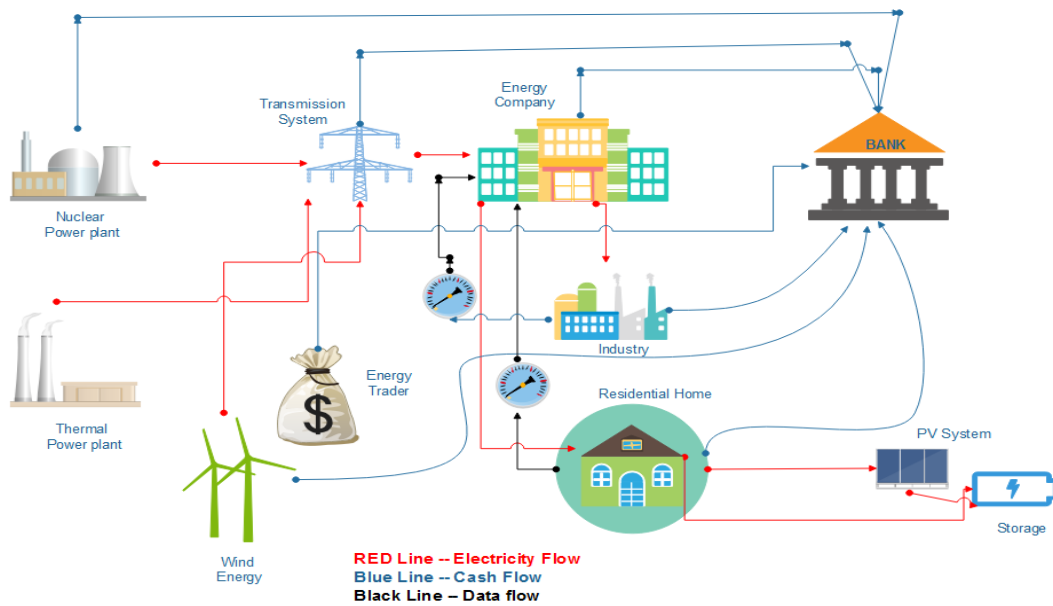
Transmission System

Energy Company

BANK

Nuclear Power plant

Industry

Energy Trader

Thermal Power plant

Residential Home

PV System

Storage

Wind Energy

$

RED Line -- Electricity Flow
Blue Line -- Cash Flow
Black Line – Data flow